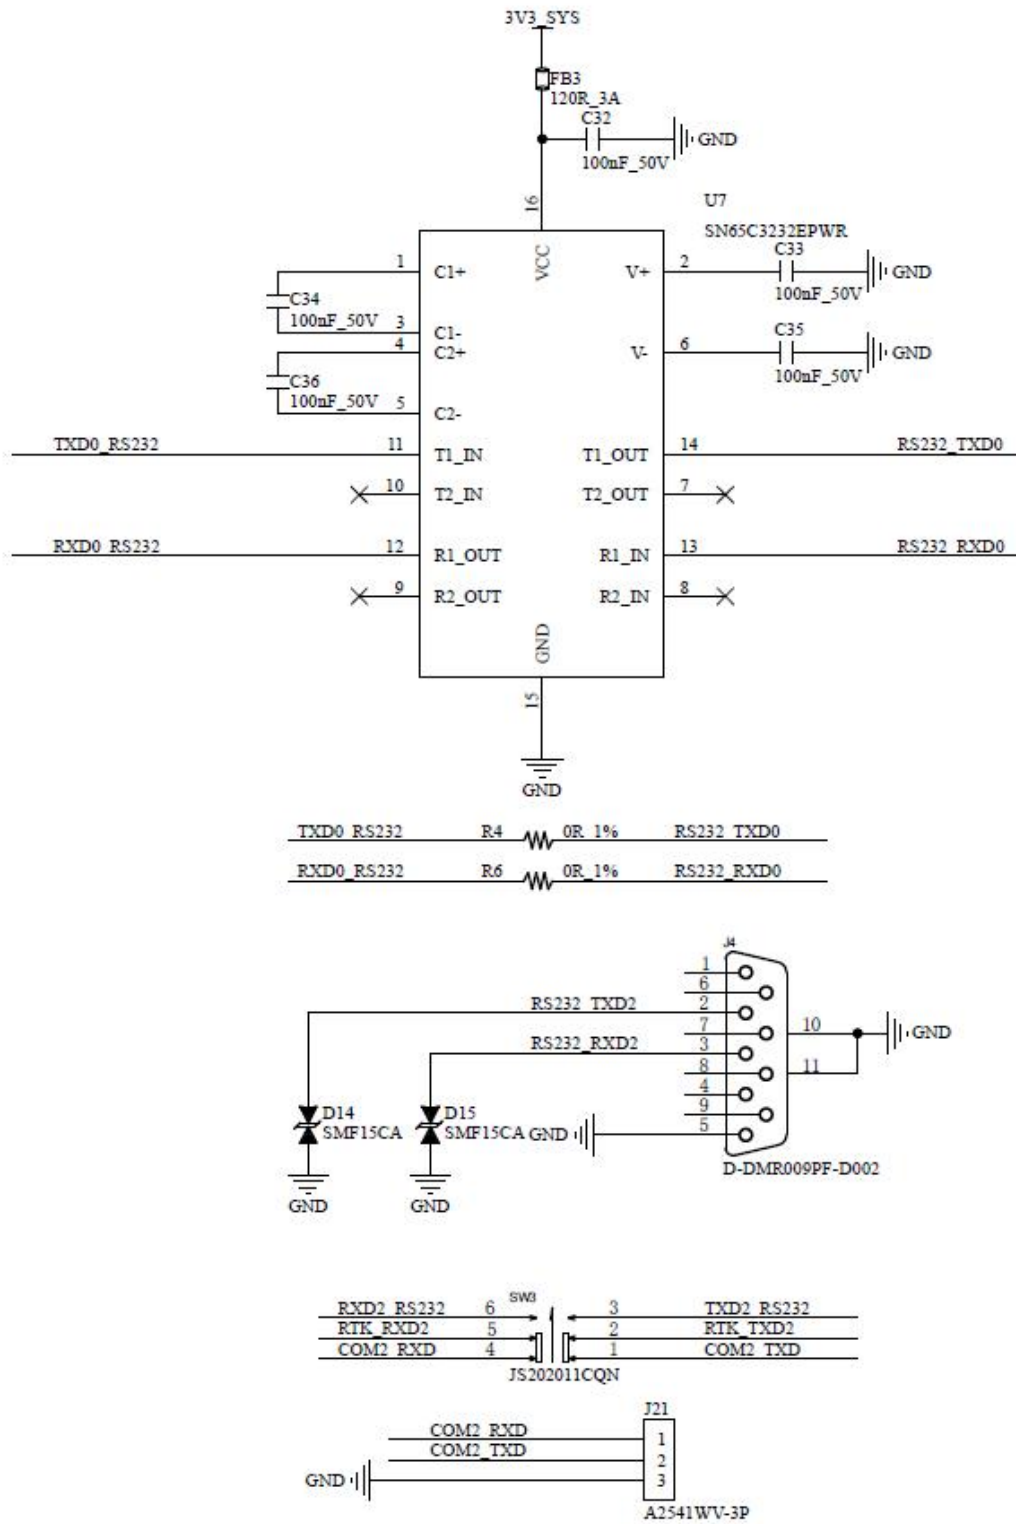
3V3_SYS

FB3
120R_3A
C32
GND
100nF_50V

U7
SN65C3232EPWR

16
VCC

1 C1+
C34
100nF_50V
3 C1-
4 C2+
C36
100nF_50V
5 C2-

2 V+
C33
GND
100nF_50V

6 V-
C35
GND
100nF_50V

TXD0_RS232
11 T1_IN
T1_OUT 14
RS232_TXD0

10 T2_IN
T2_OUT 7

RXD0_RS232
12 R1_OUT
R1_IN 13
RS232_RXD0

9 R2_OUT
R2_IN 8

GND
15
GND

TXD0_RS232 R4 0R_1% RS232_TXD0
RXD0_RS232 R6 0R_1% RS232_RXD0

J4
1
6
RS232_TXD2
2
7
10
GND
RS232_RXD2
3
8
11
4
9
D14
SMF15CA
D15
SMF15CA
GND
5
D-DMR009PF-D002
GND
GND

SW3
RXD2_RS232 6
RTK_RXD2 5
COM2_RXD 4
3 TXD2_RS232
2 RTK_TXD2
1 COM2_TXD
JS202011CQN

J21
COM2_RXD 1
COM2_TXD 2
GND 3
A2541WV-3P